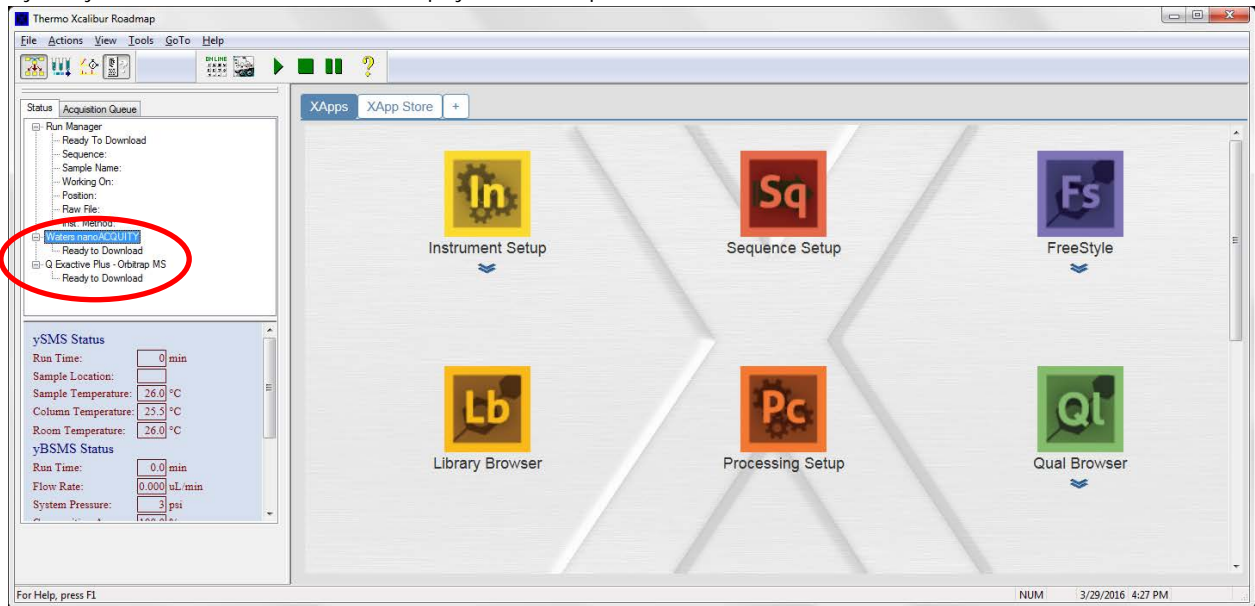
Thermo Xcalibur Roadmap

File Actions View Tools GoTo Help

Status Acquisition Queue

Run Manager
Ready To Download
Sequence:
Sample Name:
Working On:
Position:
Raw File:
Inst. Method:
Waters nanoACQUITY
Ready to Download
Q Exactive Plus - Orbitrap MS
Ready to Download

ySMS Status
Run Time: 0 min
Sample Location:
Sample Temperature: 26.0 °C
Column Temperature: 25.5 °C
Room Temperature: 26.0 °C
yBSMS Status
Run Time: 0.0 min
Flow Rate: 0.000 uL/min
System Pressure: 3 psi

XApps XApp Store +

In
Instrument Setup

Sq
Sequence Setup

Fs
FreeStyle

Lb
Library Browser

Pc
Processing Setup

Ql
Qual Browser

For Help, press F1
NUM 3/29/2016 4:27 PM